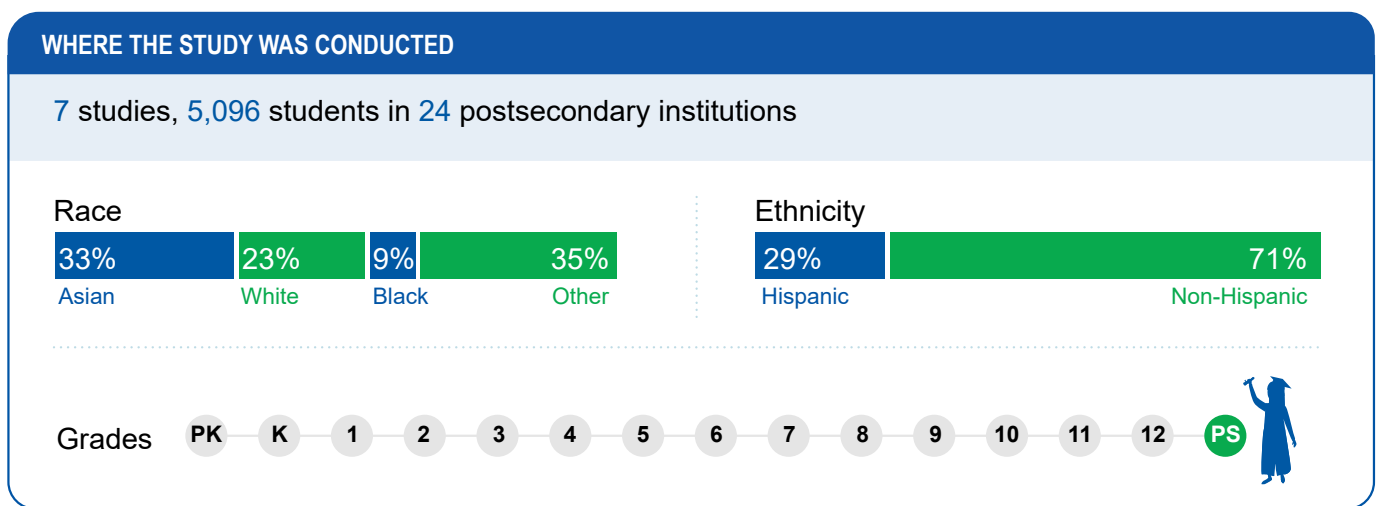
WHERE THE STUDY WAS CONDUCTED

7 studies, 5,096 students in 24 postsecondary institutions

Race

33% Asian

23% White

9% Black

35% Other

Ethnicity

29% Hispanic

71% Non-Hispanic

Grades PK K 1 2 3 4 5 6 7 8 9 10 11 12 PS